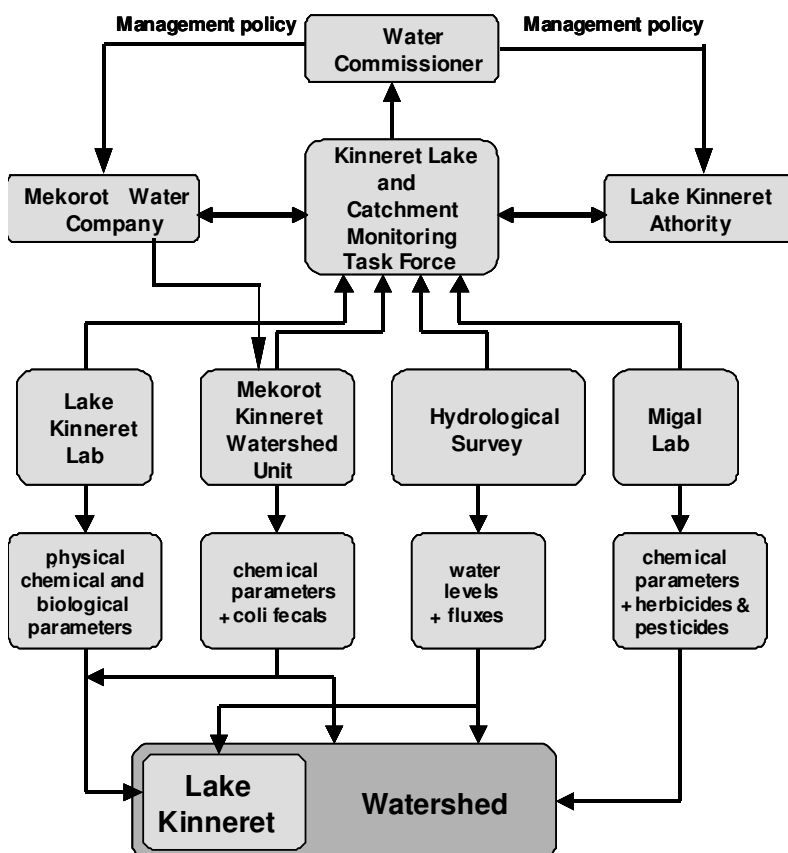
Management policy

Water Commissioner

Management policy

Mekorot Water Company

Kinneret Lake and Catchment Monitoring Task Force

Lake Kinneret Athority

Lake Kinneret Lab

Mekorot Kinneret Watershed Unit

Hydrological Survey

Migal Lab

physical chemical and biological parameters

chemical parameters + coli fecals

water levels + fluxes

chemical parameters + herbicides & pesticides

Lake Kinneret

Watershed